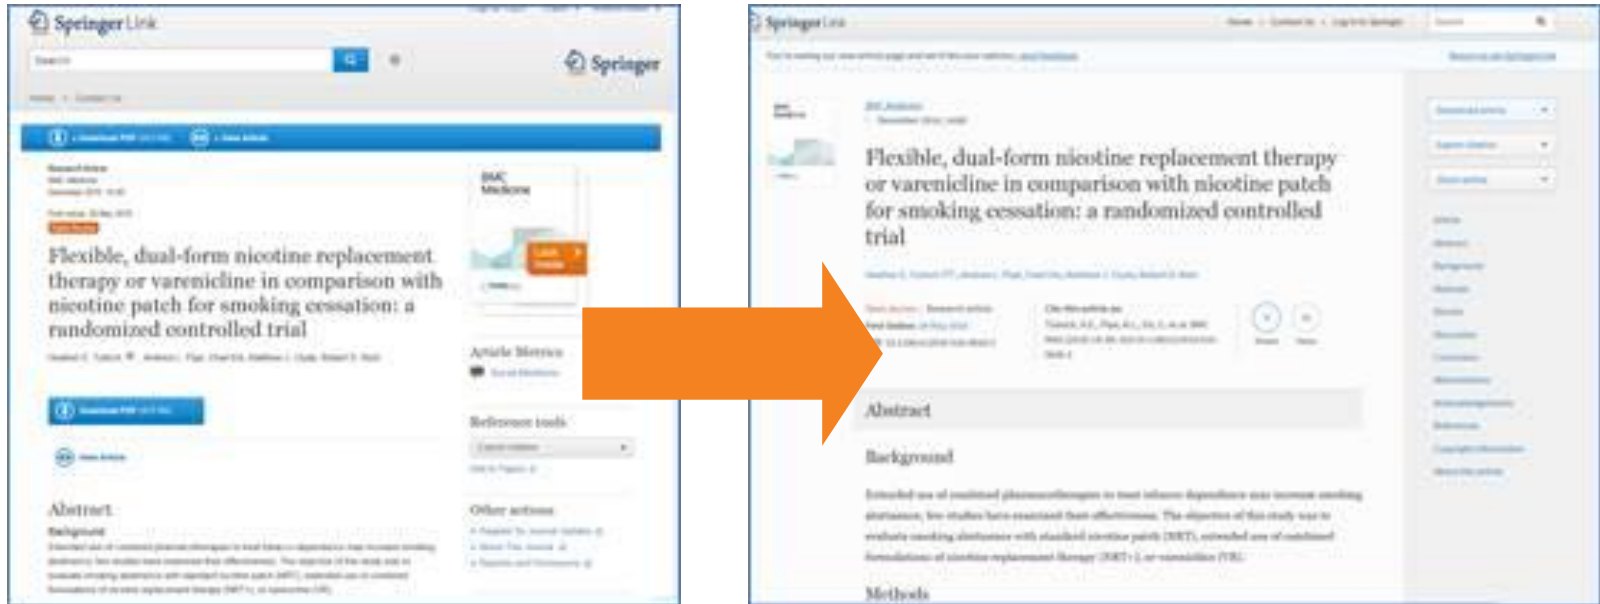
SpringerLink

Search

Springer

BMC Medicine

Flexible, dual-form nicotine replacement therapy or varenicline in comparison with nicotine patch for smoking cessation: a randomized controlled trial

Article Metrics

Reference tools

Other actions

Abstract

Background

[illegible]

SpringerLink

Flexible, dual-form nicotine replacement therapy or varenicline in comparison with nicotine patch for smoking cessation: a randomized controlled trial

Abstract

Background

Extended use of combined pharmacotherapies to treat tobacco dependence may increase smoking abstinence, few studies have examined their effectiveness. The objective of this study was to evaluate smoking abstinence with standard nicotine patch (NRT), extended use of combined formulations of nicotine replacement therapy (NRT+), or varenicline (VR).

Methods